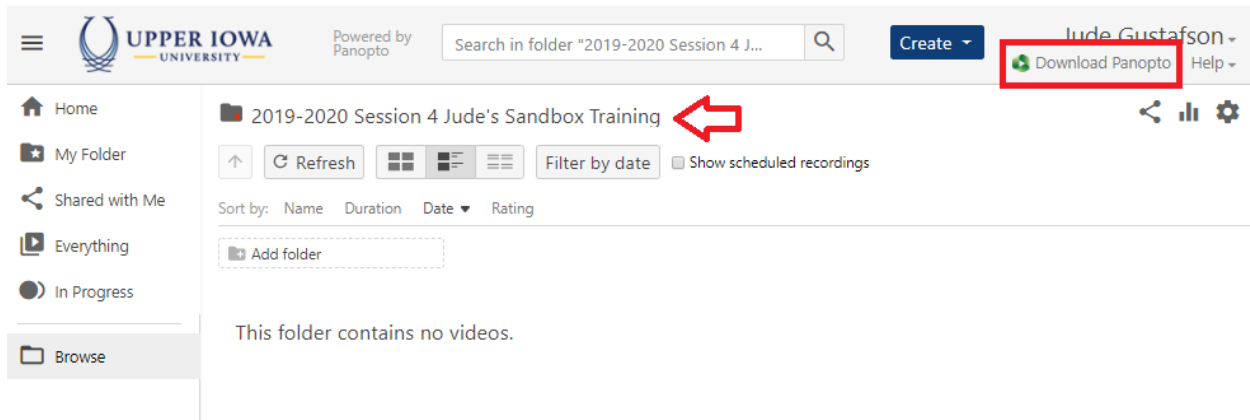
UPPER IOWA
UNIVERSITY

Powered by Panopto

Search in folder "2019-2020 Session 4 J...

Create

Jude Gustafson

Download Panopto

Help

Home

My Folder

Shared with Me

Everything

In Progress

Browse

2019-2020 Session 4 Jude's Sandbox Training

Refresh

Filter by date

Show scheduled recordings

Sort by: Name Duration Date Rating

Add folder

This folder contains no videos.